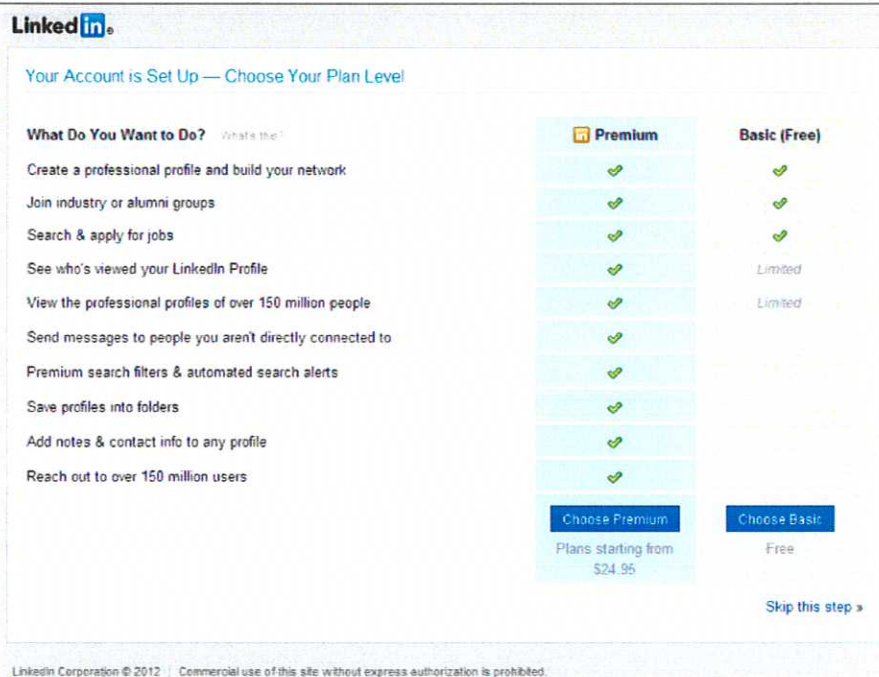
Linked in

Your Account is Set Up — Choose Your Plan Level

| What Do You Want to Do? What's this? | Premium | Basic (Free) |
|---|---|---|
| Create a professional profile and build your network | ✓ | ✓ |
| Join industry or alumni groups | ✓ | ✓ |
| Search & apply for jobs | ✓ | ✓ |
| See who's viewed your LinkedIn Profile | ✓ | Limited |
| View the professional profiles of over 150 million people | ✓ | Limited |
| Send messages to people you aren't directly connected to | ✓ | |
| Premium search filters & automated search alerts | ✓ | |
| Save profiles into folders | ✓ | |
| Add notes & contact info to any profile | ✓ | |
| Reach out to over 150 million users | ✓ | |
| | Choose Premium | Choose Basic |
| | Plans starting from $24.95 | Free |

Skip this step »

LinkedIn Corporation © 2012 | Commercial use of this site without express authorization is prohibited.